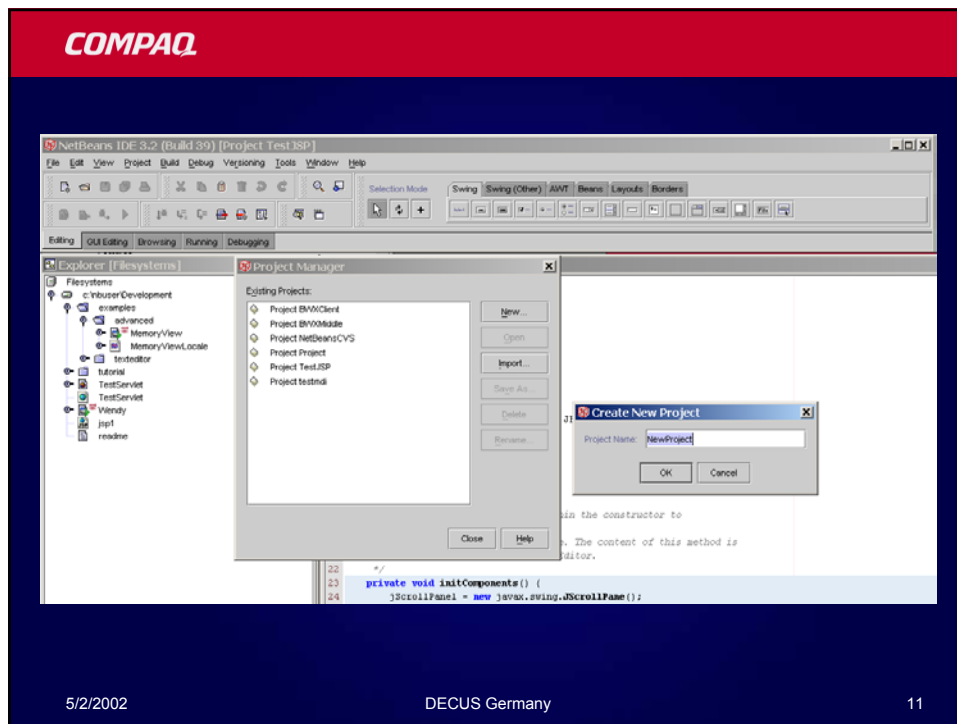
COMPAQ

NetBeans IDE 3.2 (Build 39) [Project TestJSP]

File Edit View Project Build Debug Versioning Tools Window Help

Selection Mode

Swing Swing (Other) AWT Beans Layouts Borders

Editing GUI Editing Browsing Running Debugging

Explorer [Filesystems]

Filesystems
c:\nbuser\Development
examples
advanced
MemoryView
MemoryViewLocale
texteditor
tutorial
TestServlet
TestServlet
Wendy
jsp1
readme

Project Manager

Existing Projects:

Project BWXClient
Project BWXMiddle
Project NetBeansCVS
Project Project
Project TestJSP
Project testmdi

New...
Open
Import...
Save As...
Delete
Rename...

Close
Help

Create New Project

Project Name: NewProject

OK
Cancel

in the constructor to

. The content of this method is
Editor.

22 */
23 private void initComponents() {
24 jScrollPanel = new javax.swing.JScrollPane();

5/2/2002
DECUS Germany
11